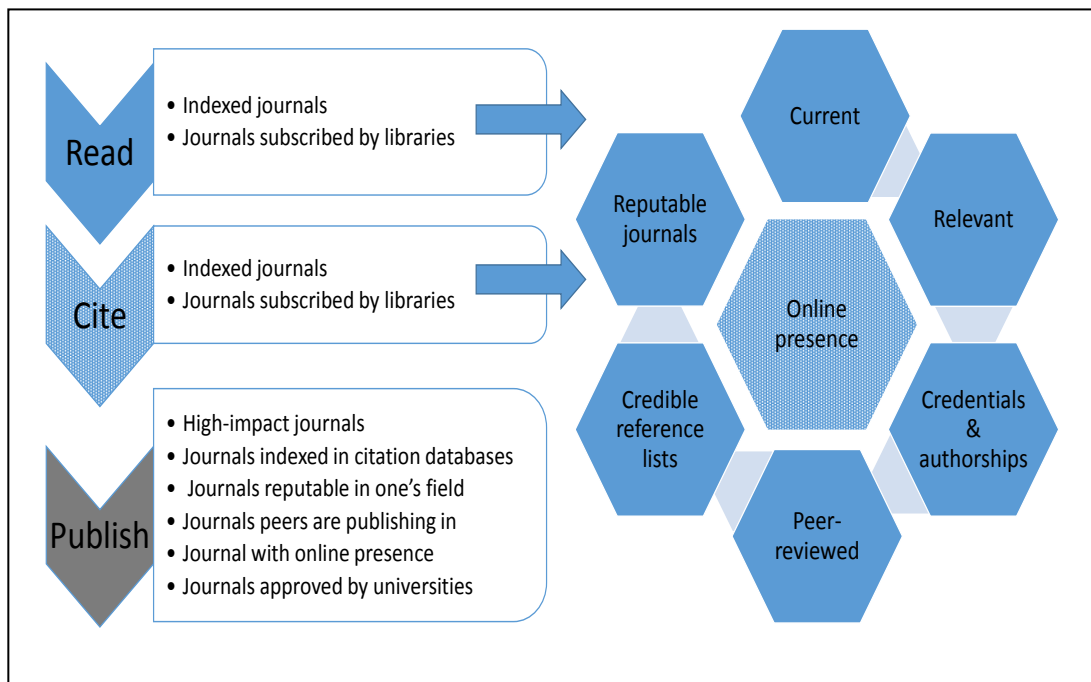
Read

• Indexed journals
• Journals subscribed by libraries

Cite

• Indexed journals
• Journals subscribed by libraries

Publish

• High-impact journals
• Journals indexed in citation databases
• Journals reputable in one's field
• Journals peers are publishing in
• Journal with online presence
• Journals approved by universities

Current

Reputable journals

Relevant

Online presence

Credible reference lists

Credentials & authorships

Peer-reviewed